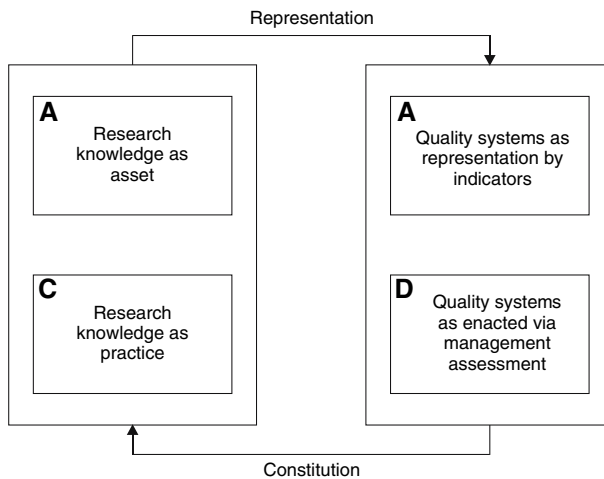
Representation

A
Research knowledge as asset

C
Research knowledge as practice

A
Quality systems as representation by indicators

D
Quality systems as enacted via management assessment

Constitution